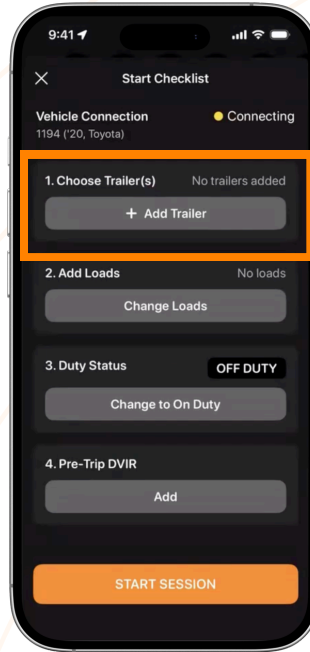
9:41

Start Checklist

Vehicle Connection
1194 ('20, Toyota)
Connecting

1. Choose Trailer(s)
No trailers added
+ Add Trailer

2. Add Loads
No loads
Change Loads

3. Duty Status
OFF DUTY
Change to On Duty

4. Pre-Trip DVIR
Add

START SESSION